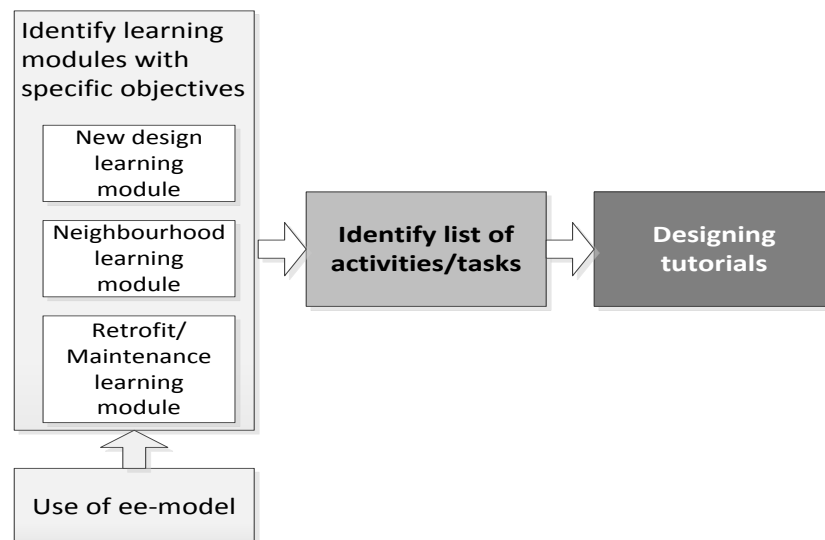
Identify learning modules with specific objectives

New design learning module

Neighbourhood learning module

Retrofit/ Maintenance learning module

Identify list of activities/tasks

Designing tutorials

Use of ee-model